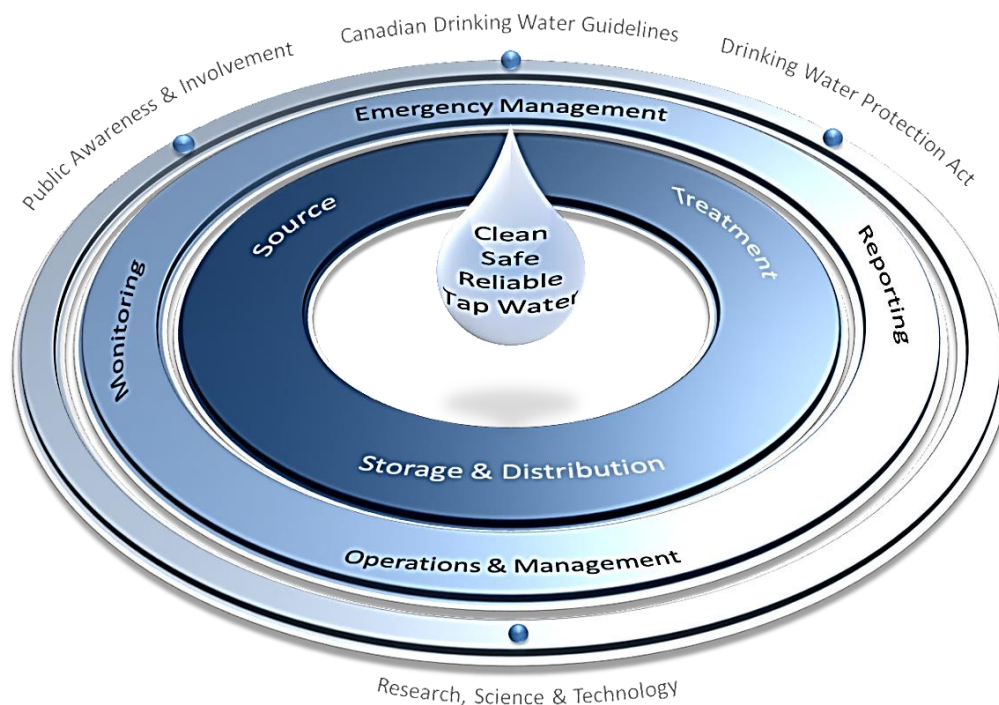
Public Awareness & Involvement

Canadian Drinking Water Guidelines

Drinking Water Protection Act

Emergency Management

Monitoring

Reporting

Source

Treatment

Clean
Safe
Reliable
Tap Water

Storage & Distribution

Operations & Management

Research, Science & Technology